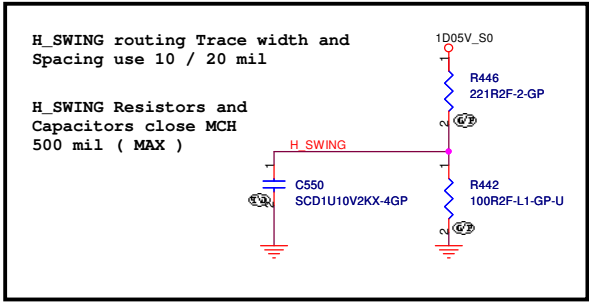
H_SWING routing Trace width and Spacing use 10 / 20 mil

H_SWING Resistors and Capacitors close MCH 500 mil ( MAX )

1D05V_S0

1

R446
221R2F-2-GP

2
GP

H_SWING

1

C550
SCD1U10V2KX-4GP

2
GP

1

R442
100R2F-L1-GP-U

2
GP